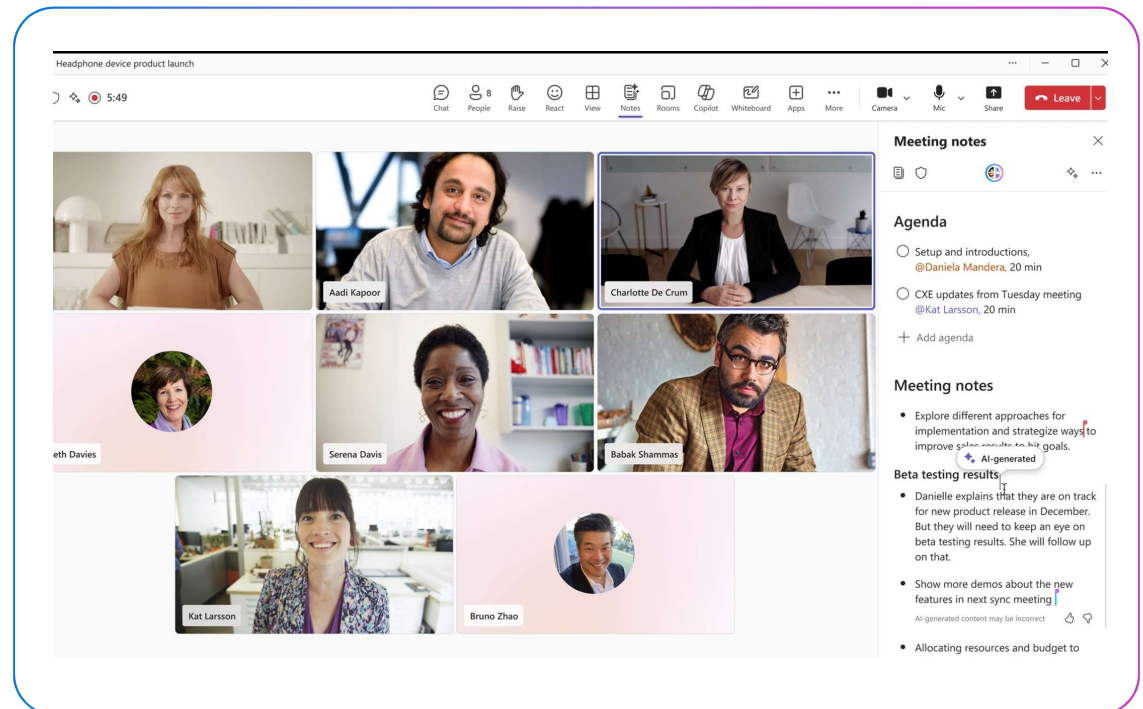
Headphone device product launch

5:49

Chat People 8 Raise React View Notes Rooms Copilot Whiteboard Apps More Camera Mic Share Leave

Aadi Kapoor
Charlotte De Crum
eth Davies
Serena Davis
Babak Shammas
Kat Larsson
Bruno Zhao

Meeting notes

Agenda

Setup and introductions, @Daniela Mandera, 20 min

CXE updates from Tuesday meeting @Kat Larsson, 20 min

+ Add agenda

Meeting notes

• Explore different approaches for implementation and strategize ways to improve sales results to hit goals.

AI-generated

Beta testing results

• Danielle explains that they are on track for new product release in December. But they will need to keep an eye on beta testing results. She will follow up on that.

• Show more demos about the new features in next sync meeting

AI-generated content may be incorrect

• Allocating resources and budget to